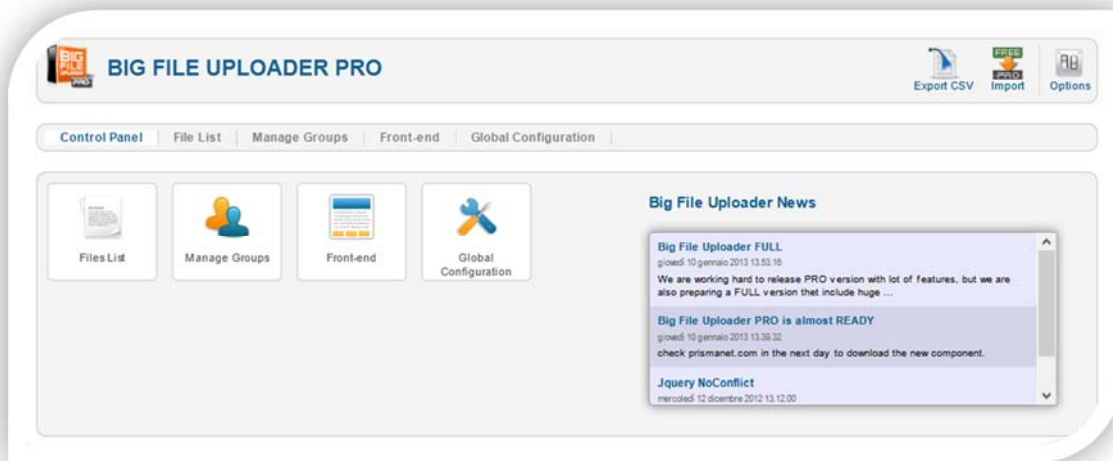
BIG FILE UPLOADER PRO

BIG FILE UPLOADER PRO

Export CSV FREE PRO Import Options

Control Panel | File List | Manage Groups | Front-end | Global Configuration

Files List

Manage Groups

Front-end

Global Configuration

Big File Uploader News

Big File Uploader FULL
giovedì 10 gennaio 2013 13.53.16
We are working hard to release PRO version with lot of features, but we are also preparing a FULL version thet include huge ...

Big File Uploader PRO is almost READY
giovedì 10 gennaio 2013 13.39.32
check prismanet.com in the next day to download the new component.

Jquery NoConflict
mercoledì 12 dicembre 2012 13.12.00